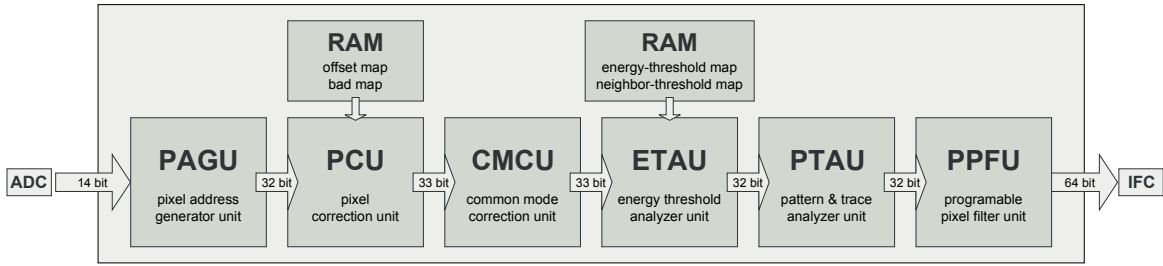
RAM
offset map
bad map

RAM
energy-threshold map
neighbor-threshold map

ADC
14 bit

PAGU
pixel address generator unit

32 bit

PCU
pixel correction unit

33 bit

CMCU
common mode correction unit

33 bit

ETAU
energy threshold analyzer unit

32 bit

PTAU
pattern & trace analyzer unit

32 bit

PPFU
programable pixel filter unit

64 bit
IFC